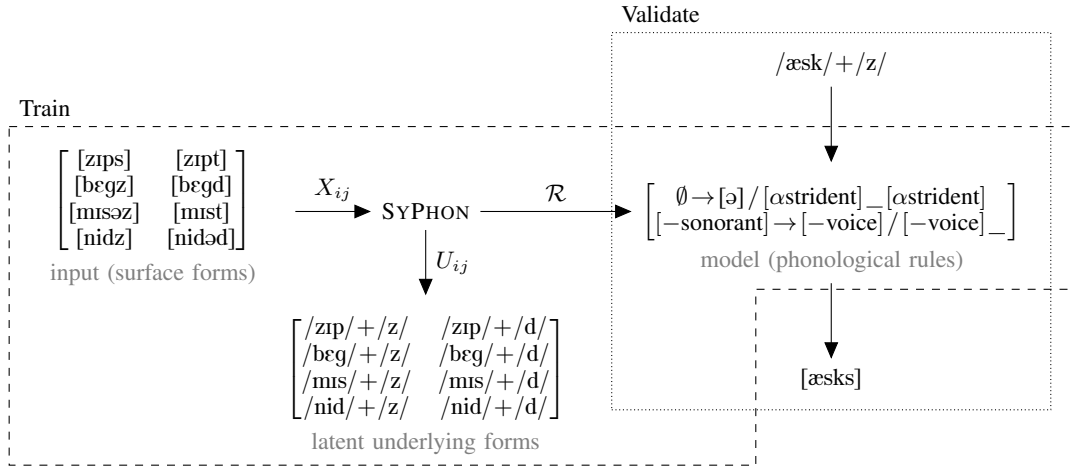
Validate

/æsk/+/z/

Train

$\begin{bmatrix} \text{[zɪps]} & \text{[zɪpt]} \\ \text{[bɛgz]} & \text{[bɛgd]} \\ \text{[mɪsəz]} & \text{[mɪst]} \\ \text{[nidz]} & \text{[nidəd]} \end{bmatrix}$

input (surface forms)

$X_{ij}$

SyPhon

$\mathcal{R}$

$\begin{bmatrix} \emptyset \rightarrow [\text{ə}] / [\alpha\text{strident}]\_[\alpha\text{strident}] \\ [-\text{sonorant}] \rightarrow [-\text{voice}] / [-\text{voice}]\_ \end{bmatrix}$

model (phonological rules)

$U_{ij}$

$\begin{bmatrix} \text{/zɪp/+/z/} & \text{/zɪp/+/d/} \\ \text{/bɛg/+/z/} & \text{/bɛg/+/d/} \\ \text{/mɪs/+/z/} & \text{/mɪs/+/d/} \\ \text{/nid/+/z/} & \text{/nid/+/d/} \end{bmatrix}$

latent underlying forms

[æsks]